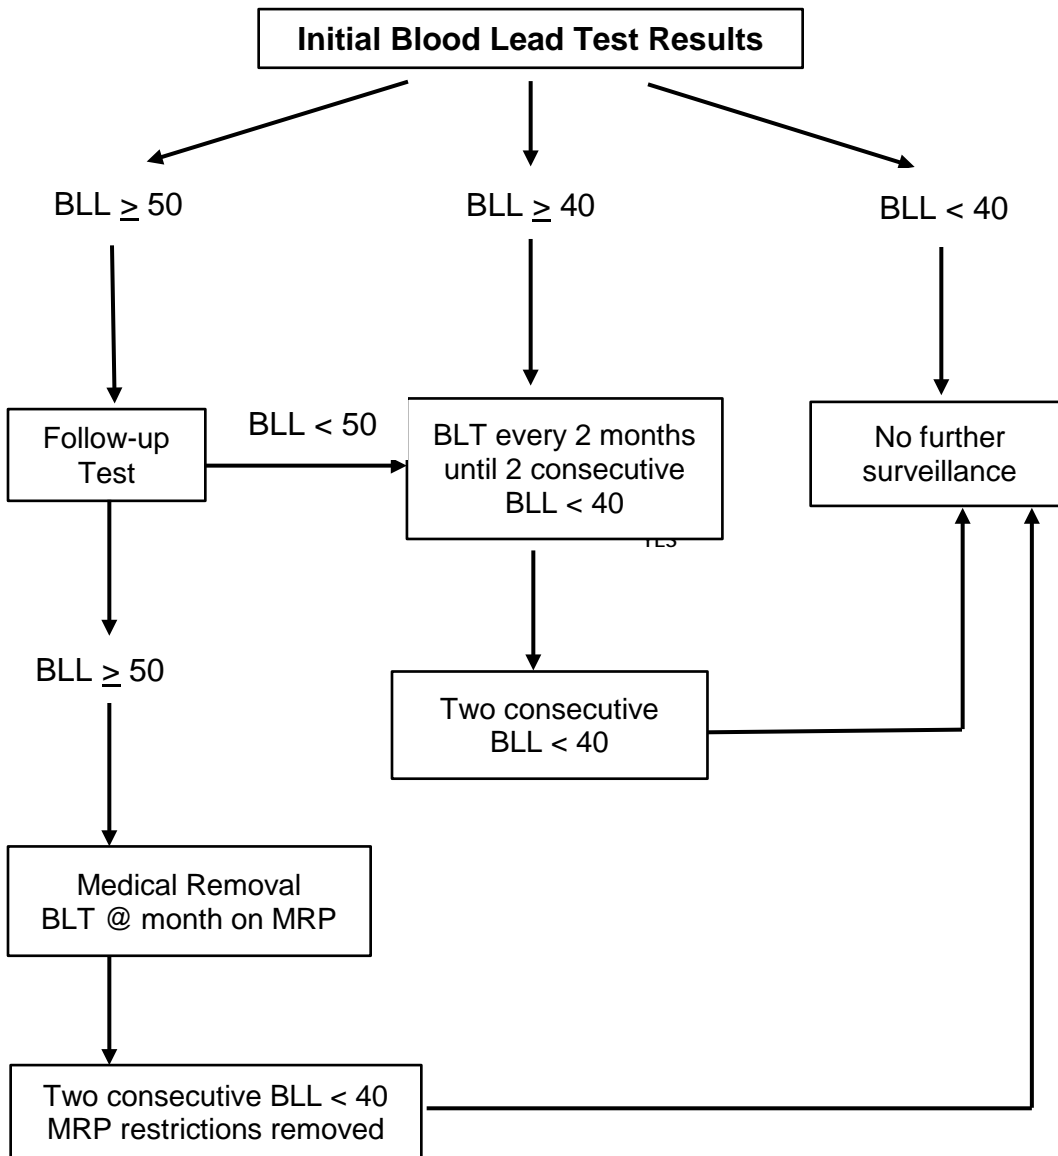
Initial Blood Lead Test Results

BLL $\geq$ 50

BLL $\geq$ 40

BLL < 40

Follow-up Test

BLL < 50

BLT every 2 months until 2 consecutive BLL < 40

YES

No further surveillance

BLL $\geq$ 50

Two consecutive BLL < 40

Medical Removal BLT @ month on MRP

Two consecutive BLL < 40 MRP restrictions removed